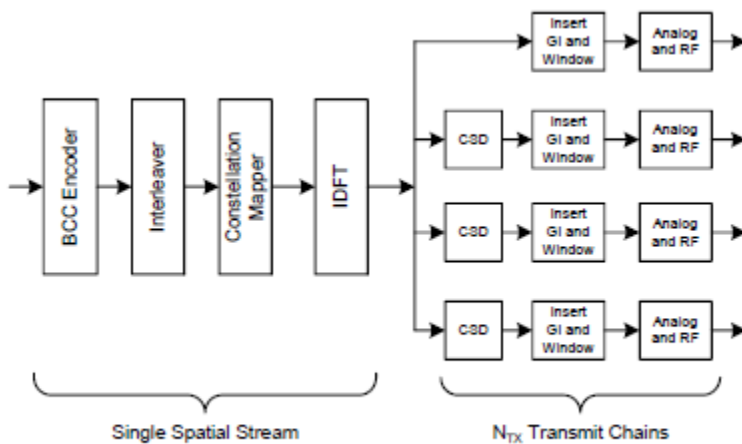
BCC Encoder

Interleaver

Constellation Mapper

IDFT

Insert GI and Window

Analog and RF

CSD

Insert GI and Window

Analog and RF

CSD

Insert GI and Window

Analog and RF

CSD

Insert GI and Window

Analog and RF

Single Spatial Stream

$N_{TX}$ Transmit Chains